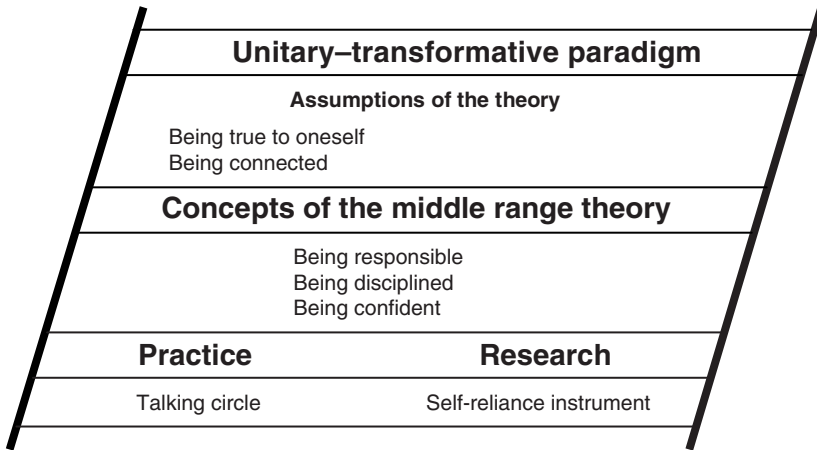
Unitary–transformative paradigm

Assumptions of the theory

Being true to oneself
Being connected

Concepts of the middle range theory

Being responsible
Being disciplined
Being confident

Practice

Research

Talking circle

Self-reliance instrument